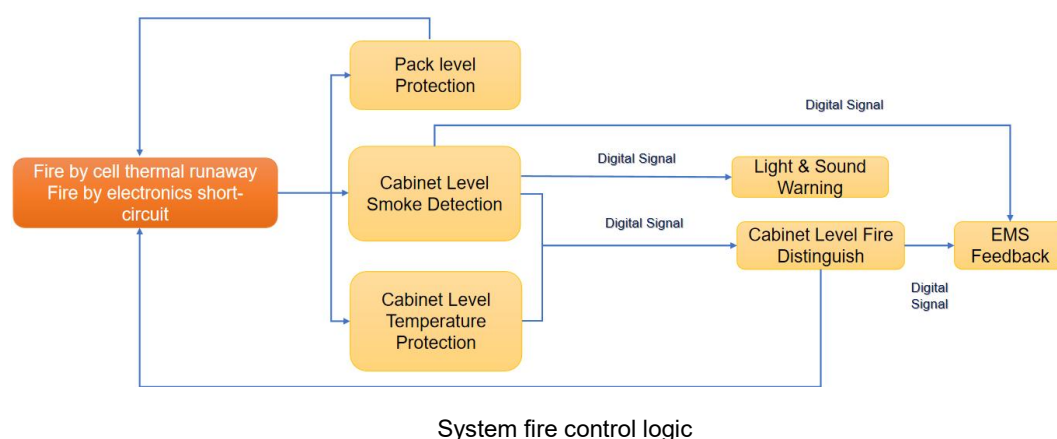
Pack level Protection

Digital Signal

Fire by cell thermal runaway
Fire by electronics short-circuit

Cabinet Level Smoke Detection

Digital Signal

Light & Sound Warning

Digital Signal

Cabinet Level Fire Distinguish

EMS Feedback

Digital Signal

Cabinet Level Temperature Protection

System fire control logic